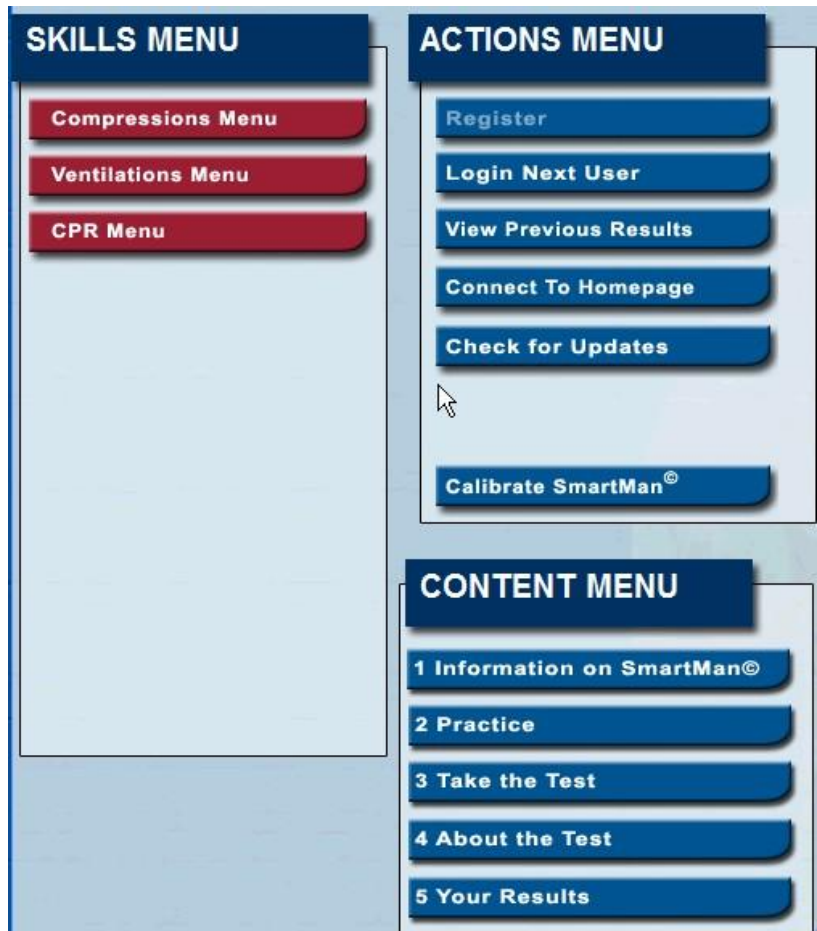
SKILLS MENU

Compressions Menu

Ventilations Menu

CPR Menu

ACTIONS MENU

Register

Login Next User

View Previous Results

Connect To Homepage

Check for Updates

Calibrate SmartMan©

CONTENT MENU

1 Information on SmartMan©

2 Practice

3 Take the Test

4 About the Test

5 Your Results